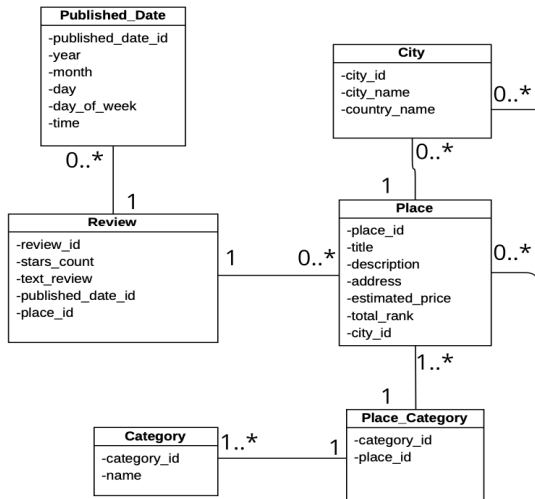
Published_Date
-published_date_id
-year
-month
-day
-day_of_week
-time

City
-city_id
-city_name
-country_name

0..*

0..*

1

0..*

1

Review
-review_id
-stars_count
-text_review
-published_date_id
-place_id

1

0..*

Place
-place_id
-title
-description
-address
-estimated_price
-total_rank
-city_id

0..*

1..*

1

Category
-category_id
-name

1..*

1

Place_Category
-category_id
-place_id